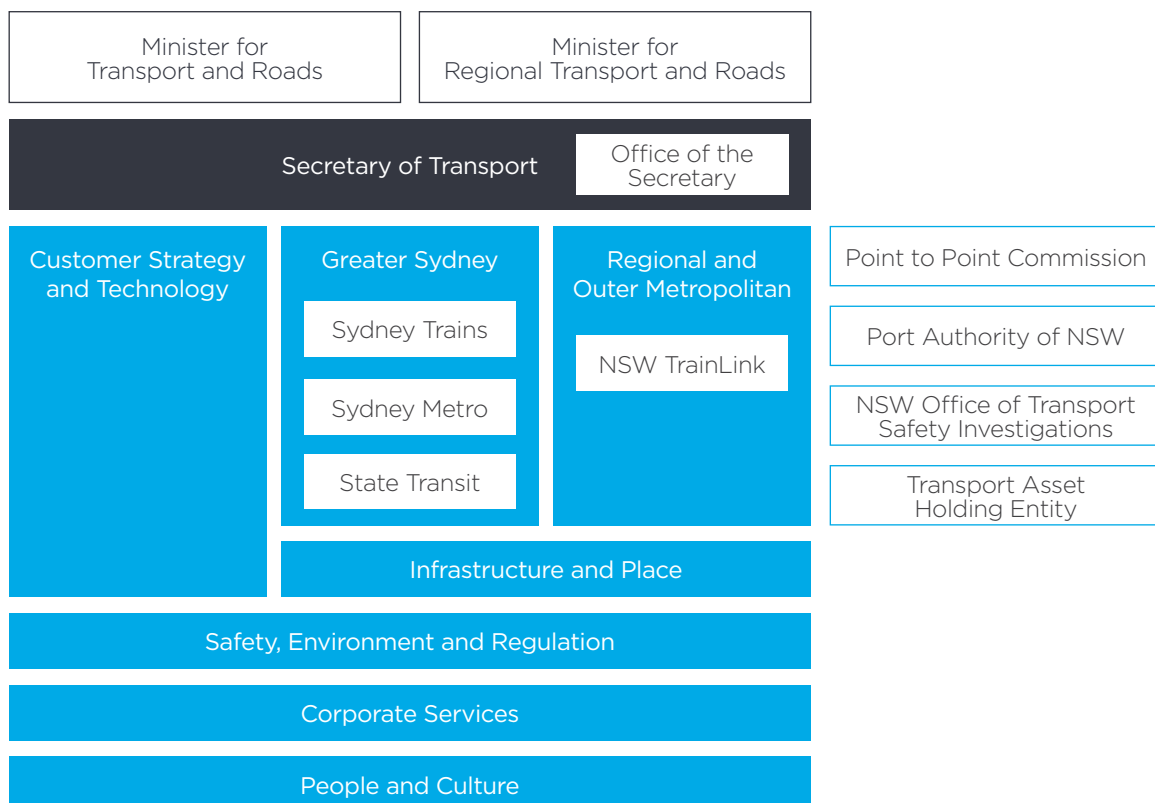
Minister for Transport and Roads

Minister for Regional Transport and Roads

Secretary of Transport

Office of the Secretary

Customer Strategy and Technology

Greater Sydney

Sydney Trains

Sydney Metro

State Transit

Regional and Outer Metropolitan

NSW TrainLink

Point to Point Commission

Port Authority of NSW

NSW Office of Transport Safety Investigations

Transport Asset Holding Entity

Infrastructure and Place

Safety, Environment and Regulation

Corporate Services

People and Culture